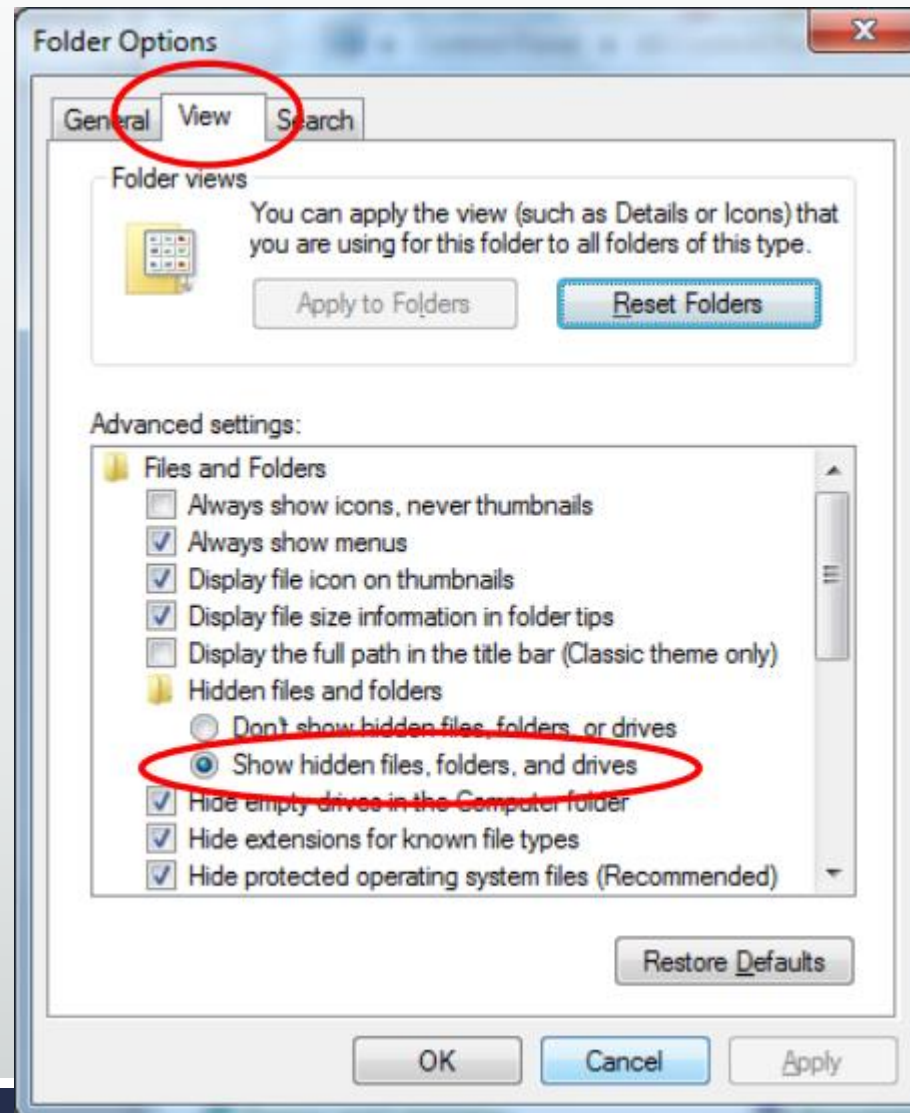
Folder Options

General View Search

Folder views

You can apply the view (such as Details or Icons) that you are using for this folder to all folders of this type.

Apply to Folders

Reset Folders

Advanced settings:

Files and Folders
Always show icons, never thumbnails
Always show menus
Display file icon on thumbnails
Display file size information in folder tips
Display the full path in the title bar (Classic theme only)
Hidden files and folders
Don't show hidden files, folders, or drives
Show hidden files, folders, and drives
Hide empty drives in the Computer folder
Hide extensions for known file types
Hide protected operating system files (Recommended)

Restore Defaults

OK Cancel Apply